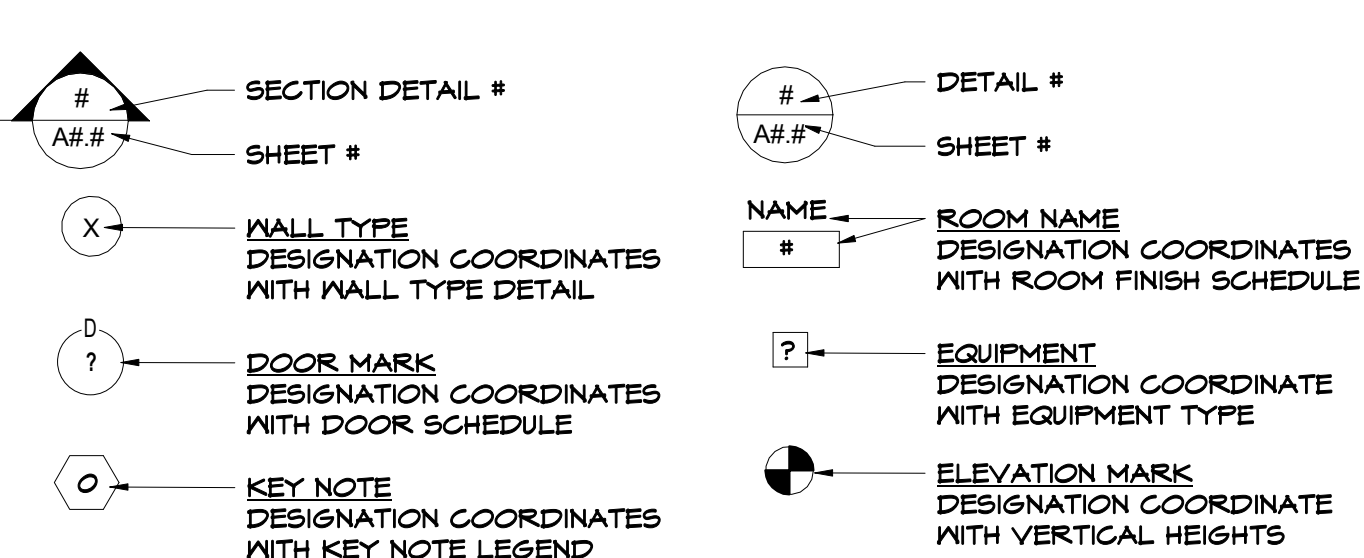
#
A#.#
SECTION DETAIL #
SHEET #

X
WALL TYPE
DESIGNATION COORDINATES WITH WALL TYPE DETAIL

D
?
DOOR MARK
DESIGNATION COORDINATES WITH DOOR SCHEDULE

O
KEY NOTE
DESIGNATION COORDINATES WITH KEY NOTE LEGEND

#
A#.#
DETAIL #
SHEET #

NAME
#
ROOM NAME
DESIGNATION COORDINATES WITH ROOM FINISH SCHEDULE

?
EQUIPMENT
DESIGNATION COORDINATE WITH EQUIPMENT TYPE

ELEVATION MARK
DESIGNATION COORDINATE WITH VERTICAL HEIGHTS